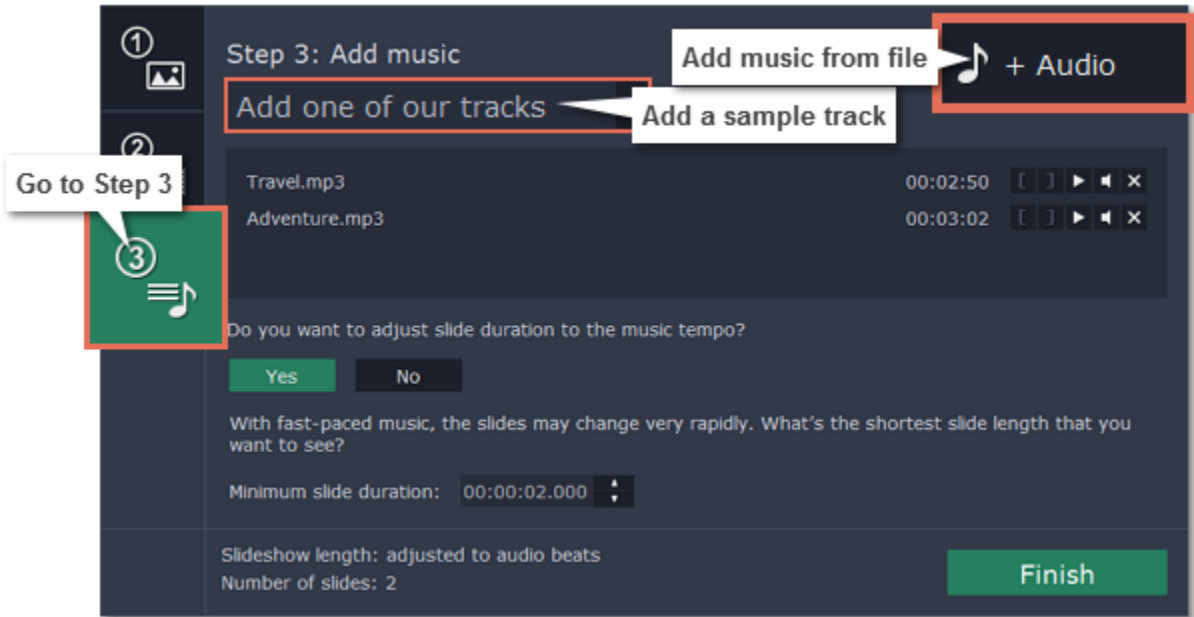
①

②

Go to Step 3

③

Step 3: Add music

Add music from file

+ Audio

Add one of our tracks

Add a sample track

| Travel.mp3 | 00:02:50 |
|---|---|
| Adventure.mp3 | 00:03:02 |

Do you want to adjust slide duration to the music tempo?

Yes No

With fast-paced music, the slides may change very rapidly. What's the shortest slide length that you want to see?

Minimum slide duration: 00:00:02.000

Slideshow length: adjusted to audio beats
Number of slides: 2

Finish